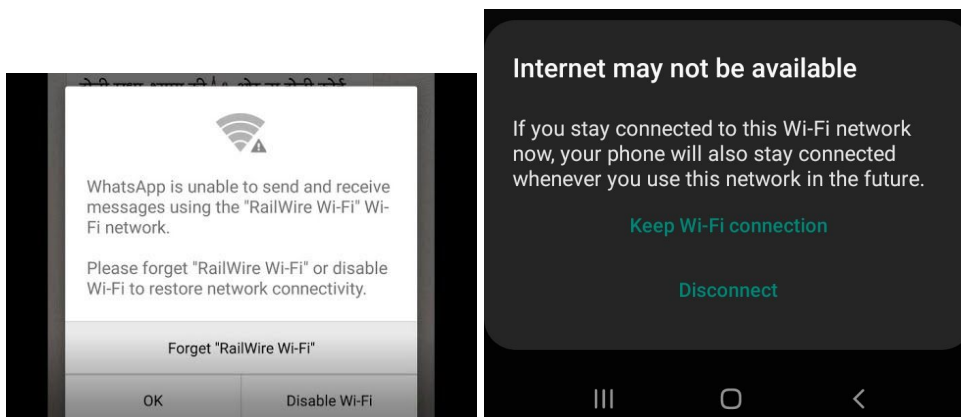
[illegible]

WhatsApp is unable to send and receive messages using the "RailWire Wi-Fi" Wi-Fi network.

Please forget "RailWire Wi-Fi" or disable Wi-Fi to restore network connectivity.

Forget "RailWire Wi-Fi"

OK

Disable Wi-Fi

Internet may not be available

If you stay connected to this Wi-Fi network now, your phone will also stay connected whenever you use this network in the future.

Keep Wi-Fi connection

Disconnect